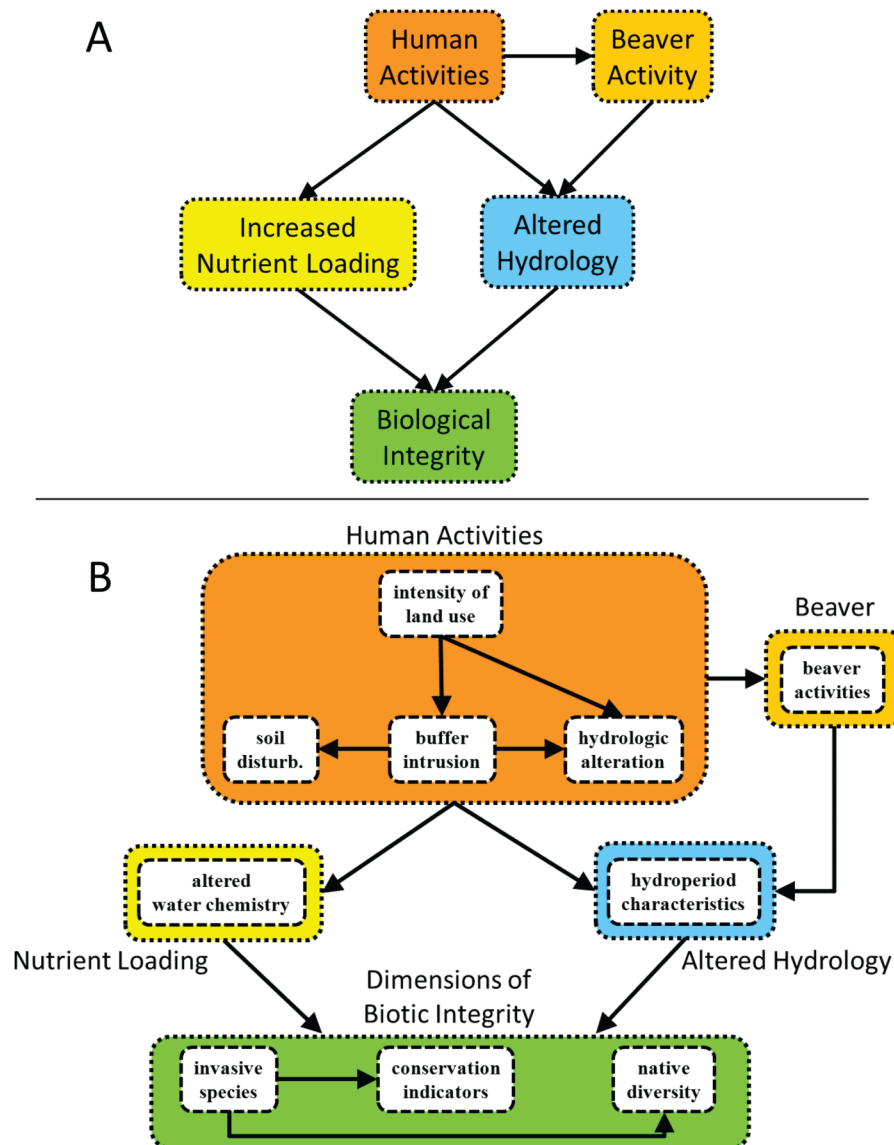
A

Human Activities

Beaver Activity

Increased Nutrient Loading

Altered Hydrology

Biological Integrity

B

Human Activities

intensity of land use

soil disturb.

buffer intrusion

hydrologic alteration

Beaver

beaver activities

altered water chemistry

hydroperiod characteristics

Nutrient Loading

Altered Hydrology

Dimensions of Biotic Integrity

invasive species

conservation indicators

native diversity